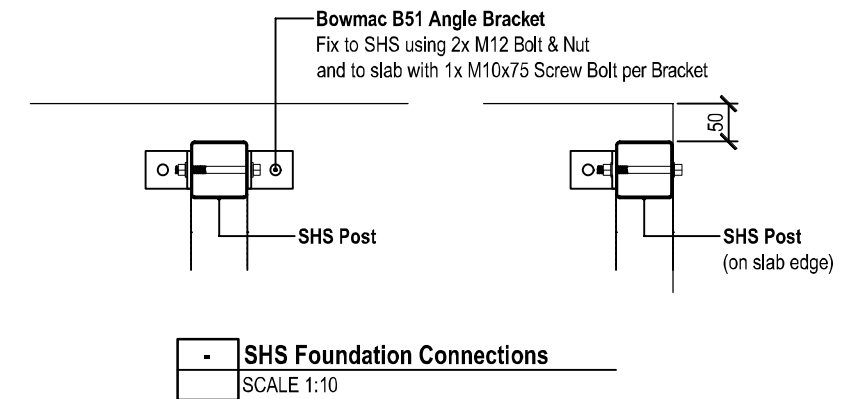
Bowmac B51 Angle Bracket
Fix to SHS using 2x M12 Bolt & Nut
and to slab with 1x M10x75 Screw Bolt per Bracket

50

SHS Post

SHS Post
(on slab edge)

| - | SHS Foundation Connections |
|---|---|
| | SCALE 1:10 |